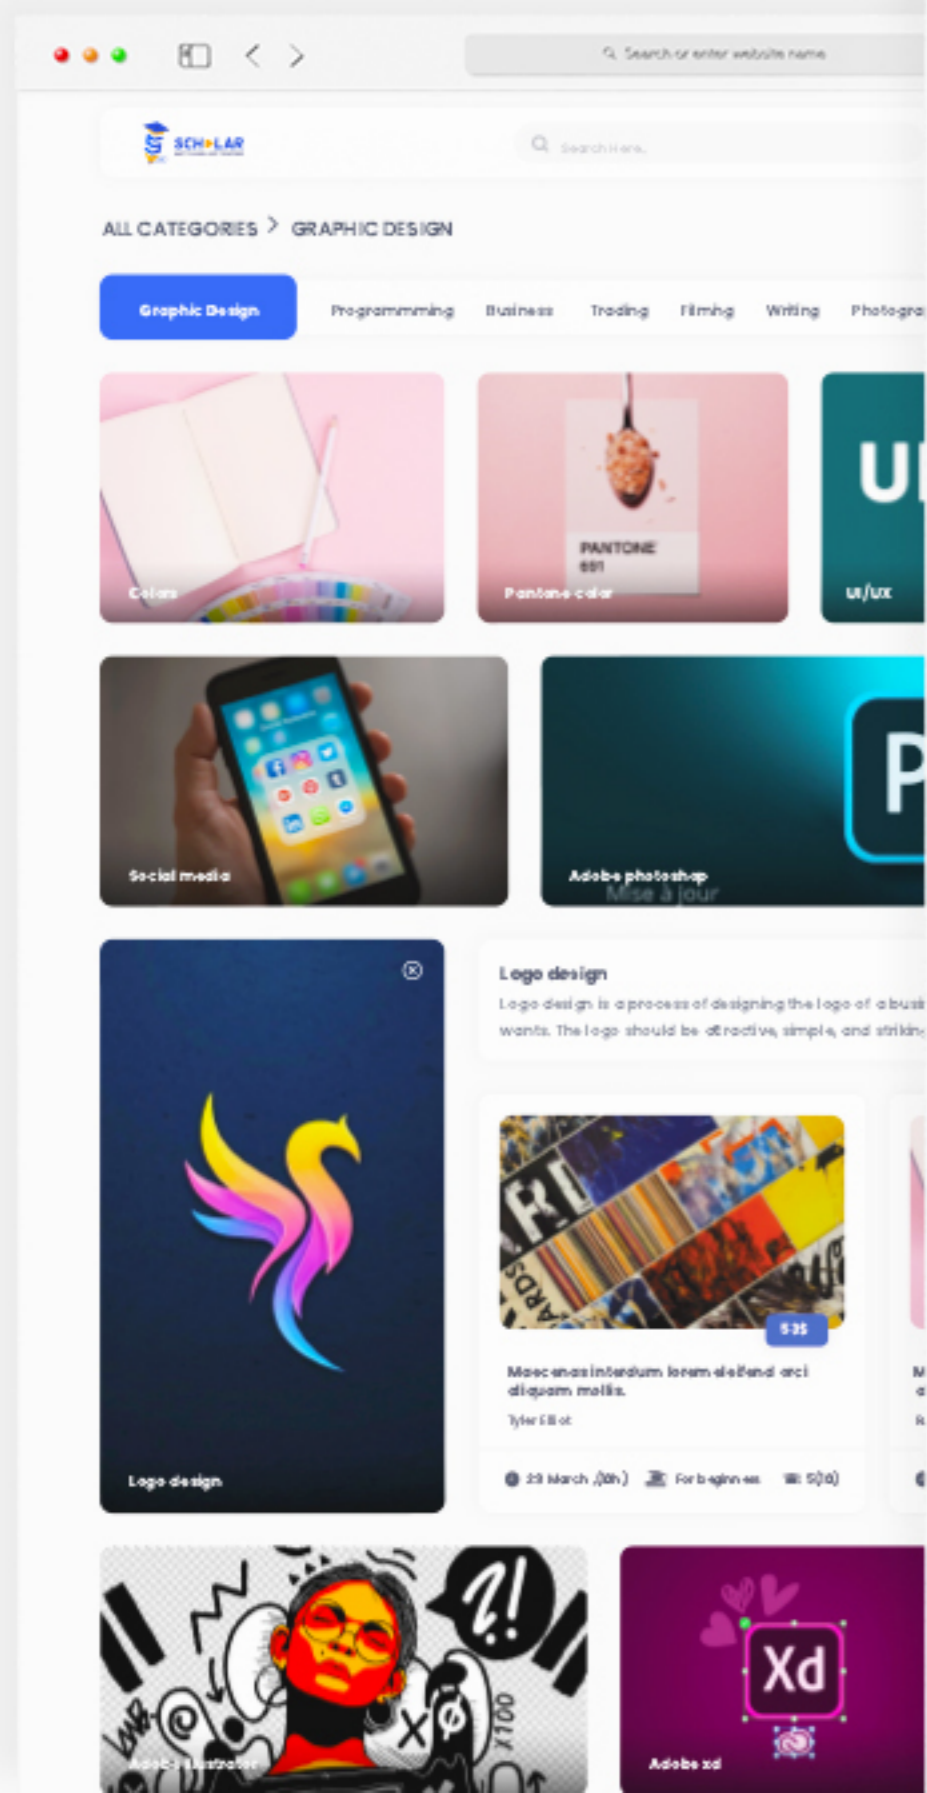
Search or enter website name

SCHOLAR

Search Here...

ALL CATEGORIES > GRAPHIC DESIGN

Graphic Design
Programming
Business
Trading
Filming
Writing
Photogra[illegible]

Colors

PANTONE
691
Pantone color

UI
UI/UX

Social media

Adobe photoshop
Mise à jour

Logo design

Logo design
Logo design is a process of designing the logo of a busi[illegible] wants. The logo should be attractive, simple, and strikin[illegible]

53$
Maecenas interdum lorem eleifend orci aliquam mollis.
Tyler Elliot
23 March ,(8h)
For beginners
5(10)

Adobe illustrator

Xd
Adobe xd